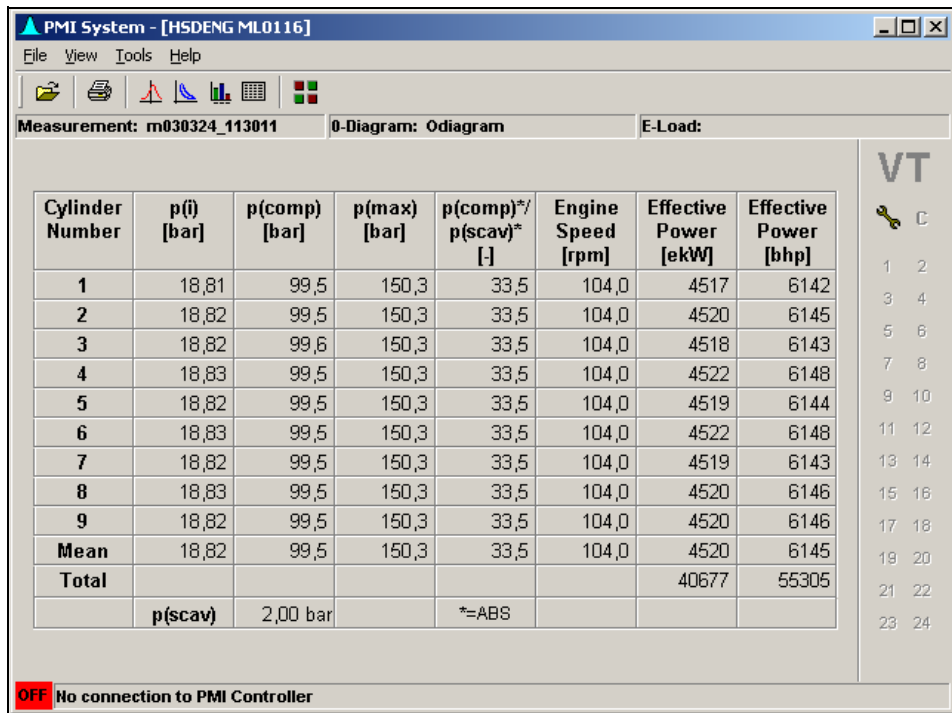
PMI System - [HSDENG ML0116]

File View Tools Help

Measurement: m030324_113011 | 0-Diagram: Odiagram | E-Load:

| Cylinder Number | p(i) [bar] | p(comp) [bar] | p(max) [bar] | p(comp)*/ p(scav)* [-] | Engine Speed [rpm] | Effective Power [ekW] | Effective Power [bhp] |
|---|---|---|---|---|---|---|---|
| 1 | 18,81 | 99,5 | 150,3 | 33,5 | 104,0 | 4517 | 6142 |
| 2 | 18,82 | 99,5 | 150,3 | 33,5 | 104,0 | 4520 | 6145 |
| 3 | 18,82 | 99,6 | 150,3 | 33,5 | 104,0 | 4518 | 6143 |
| 4 | 18,83 | 99,5 | 150,3 | 33,5 | 104,0 | 4522 | 6148 |
| 5 | 18,82 | 99,5 | 150,3 | 33,5 | 104,0 | 4519 | 6144 |
| 6 | 18,83 | 99,5 | 150,3 | 33,5 | 104,0 | 4522 | 6148 |
| 7 | 18,82 | 99,5 | 150,3 | 33,5 | 104,0 | 4519 | 6143 |
| 8 | 18,83 | 99,5 | 150,3 | 33,5 | 104,0 | 4520 | 6146 |
| 9 | 18,82 | 99,5 | 150,3 | 33,5 | 104,0 | 4520 | 6146 |
| Mean | 18,82 | 99,5 | 150,3 | 33,5 | 104,0 | 4520 | 6145 |
| Total | | | | | | 40677 | 55305 |
| | p(scav) | 2,00 bar | | *=ABS | | | |

VT
C
1 2
3 4
5 6
7 8
9 10
11 12
13 14
15 16
17 18
19 20
21 22
23 24

OFF No connection to PMI Controller